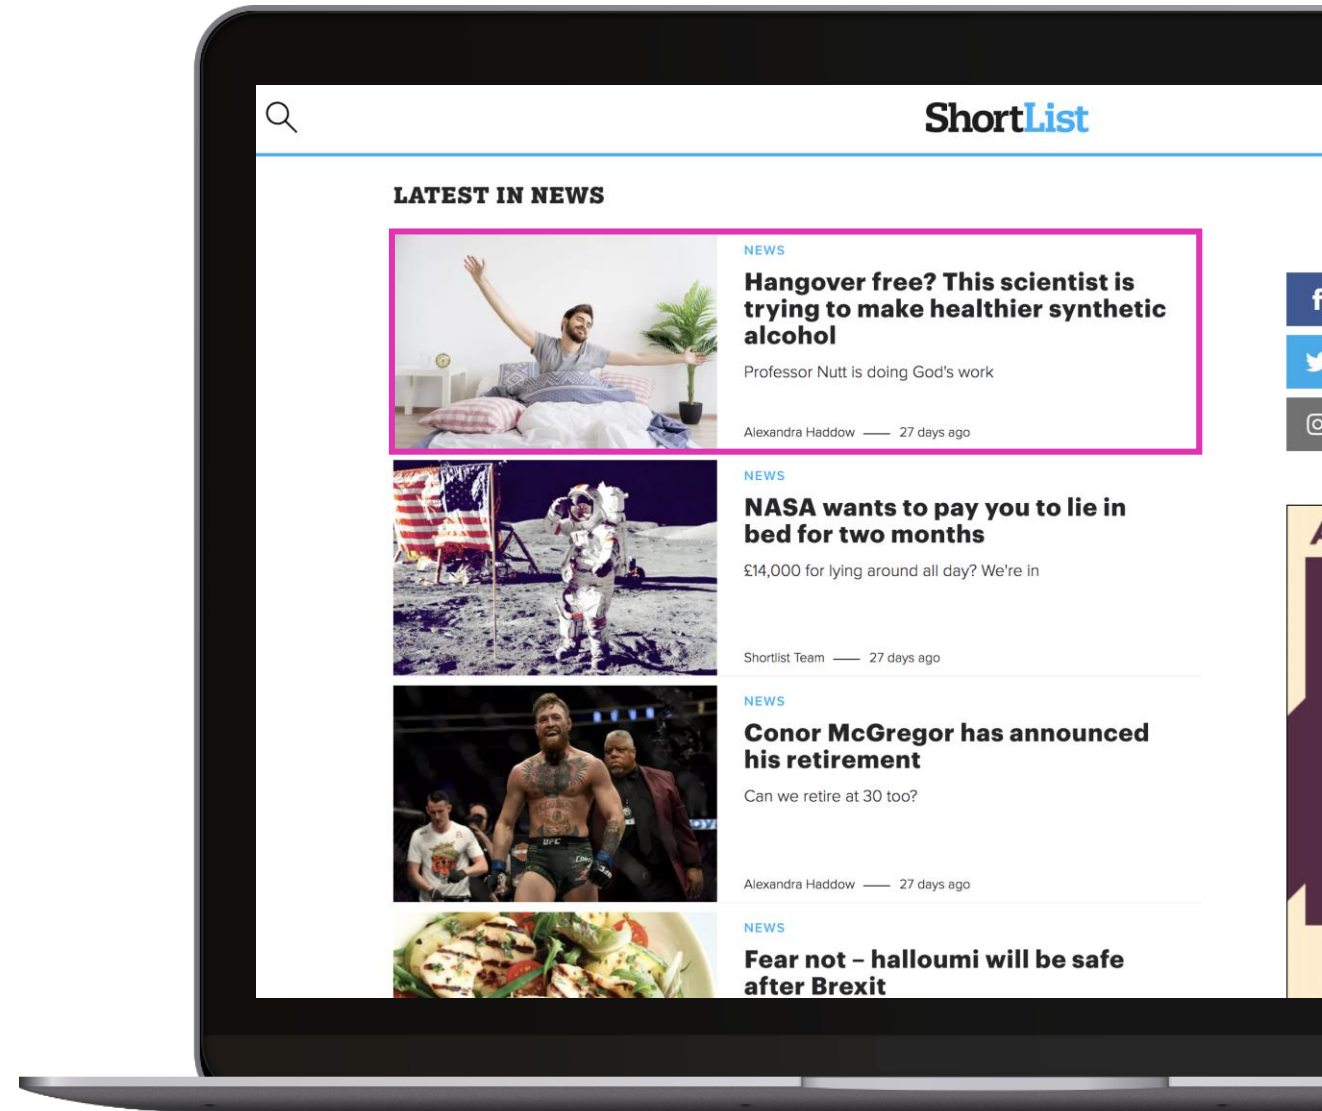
ShortList

LATEST IN NEWS

NEWS

Hangover free? This scientist is trying to make healthier synthetic alcohol

Professor Nutt is doing God's work

Alexandra Haddow — 27 days ago

NEWS

NASA wants to pay you to lie in bed for two months

£14,000 for lying around all day? We're in

Shortlist Team — 27 days ago

NEWS

Conor McGregor has announced his retirement

Can we retire at 30 too?

Alexandra Haddow — 27 days ago

NEWS

Fear not – halloumi will be safe after Brexit